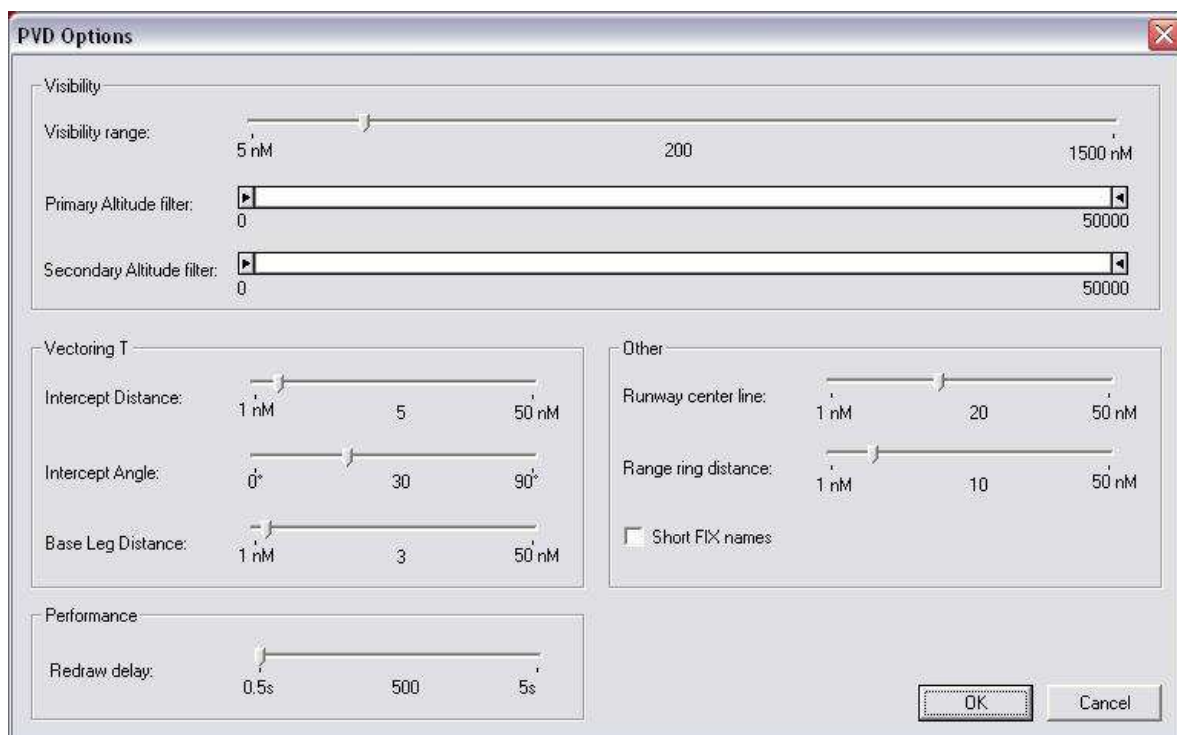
PVD Options

Visibility

Visibility range:
5 nM
200
1500 nM

Primary Altitude filter:
0
50000

Secondary Altitude filter:
0
50000

Vectoring T

Intercept Distance:
1 nM
5
50 nM

Intercept Angle:
0°
30
90°

Base Leg Distance:
1 nM
3
50 nM

Other

Runway center line:
1 nM
20
50 nM

Range ring distance:
1 nM
10
50 nM

Short FIX names

Performance

Redraw delay:
0.5s
500
5s

OK
Cancel